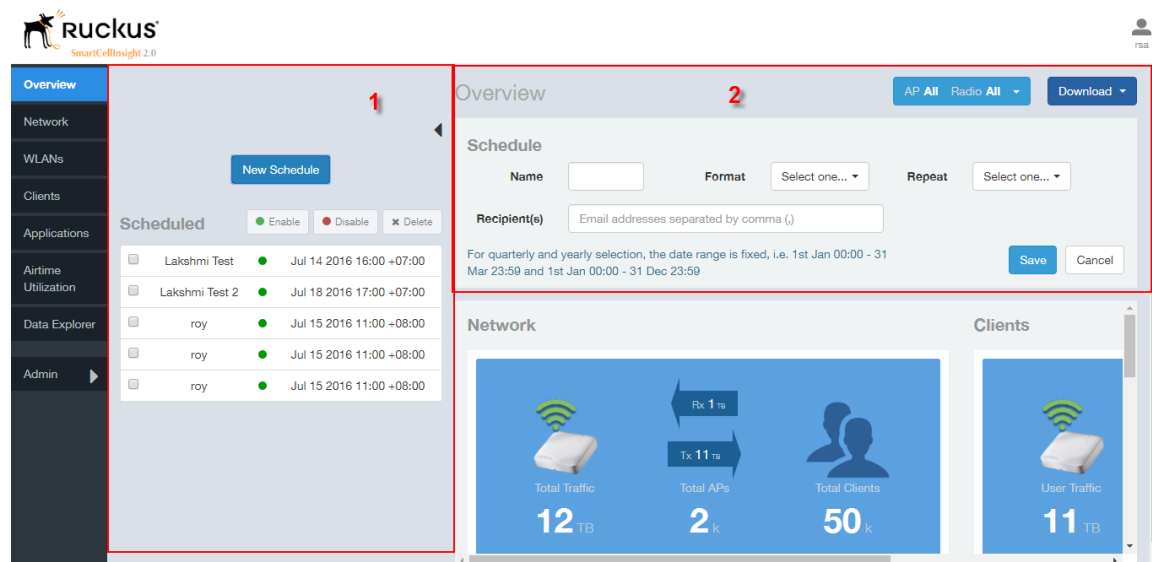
Ruckus
SmartCellInsight 2.0

rsa

Overview
Network
WLANs
Clients
Applications
Airtime Utilization
Data Explorer
Admin

1

New Schedule

Scheduled
Enable
Disable
Delete

| | | | |
|---|---|---|---|
| | Lakshmi Test | | Jul 14 2016 16:00 +07:00 |
| | Lakshmi Test 2 | | Jul 18 2016 17:00 +07:00 |
| | roy | | Jul 15 2016 11:00 +08:00 |
| | roy | | Jul 15 2016 11:00 +08:00 |
| | roy | | Jul 15 2016 11:00 +08:00 |

Overview
2
AP All Radio All
Download

Schedule
Name
Format
Select one...
Repeat
Select one...
Recipient(s)
Email addresses separated by comma (,)
For quarterly and yearly selection, the date range is fixed, i.e. 1st Jan 00:00 - 31 Mar 23:59 and 1st Jan 00:00 - 31 Dec 23:59
Save
Cancel

Network
Clients
Rx 1 TB
Tx 11 TB
Total Traffic
12 TB
Total APs
2 k
Total Clients
50 k
User Traffic
11 TB